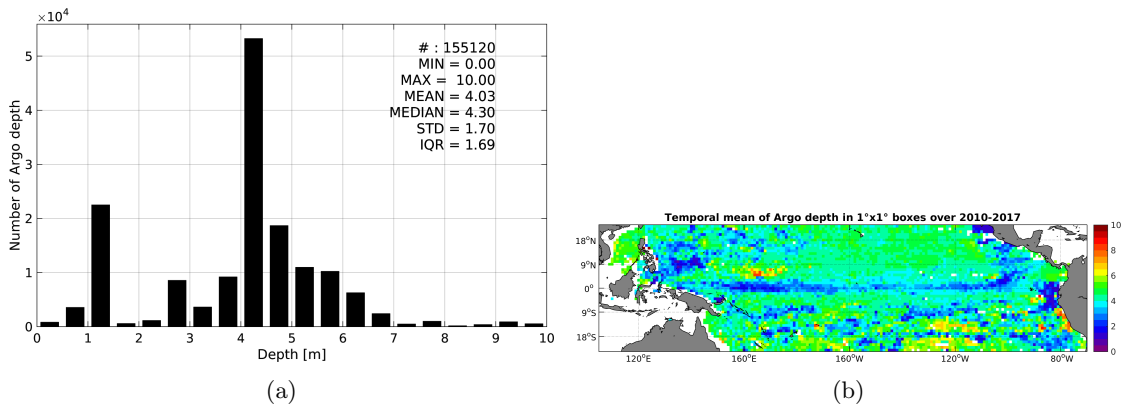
$\times10^4$

5
4
3
2
1
0

Number of Argo depth

# : 155120
MIN = 0.00
MAX = 10.00
MEAN = 4.03
MEDIAN = 4.30
STD = 1.70
IQR = 1.69

0 1 2 3 4 5 6 7 8 9 10
Depth [m]

(a)

Temporal mean of Argo depth in 1°x1° boxes over 2010-2017

18°N
9°N
0°
9°S
18°S

120°E 160°E 160°W 120°W 80°W

10
8
6
4
2
0

(b)